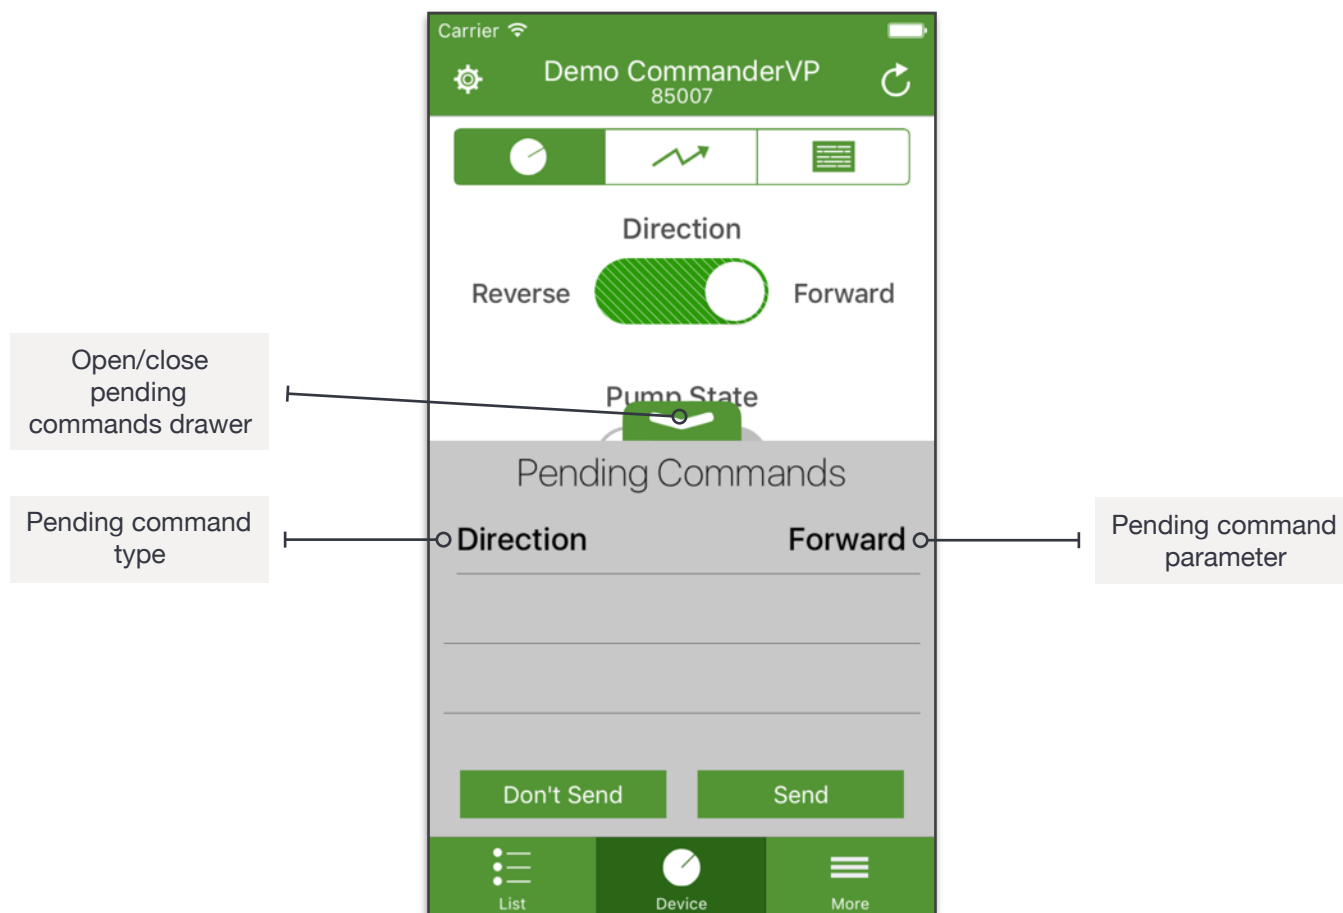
Carrier

Demo CommanderVP
85007

Direction

Reverse Forward

Open/close pending commands drawer

Pump State

Pending Commands

Pending command type

Direction Forward

Pending command parameter

Don't Send Send

List Device More